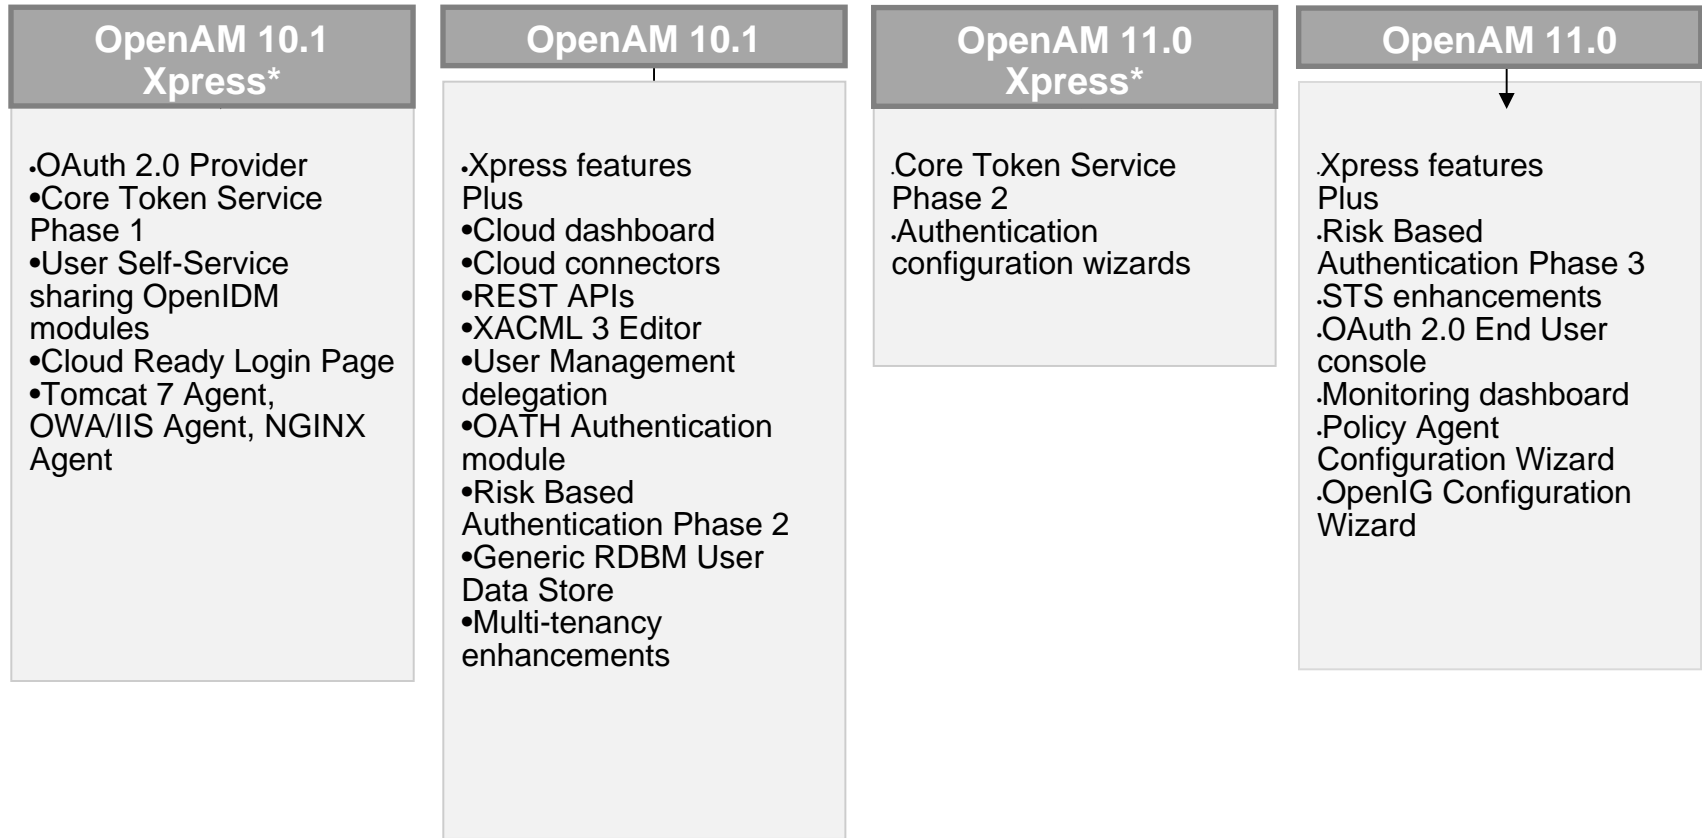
OpenAM 10.1 Xpress*

•OAuth 2.0 Provider
•Core Token Service Phase 1
•User Self-Service sharing OpenIDM modules
•Cloud Ready Login Page
•Tomcat 7 Agent, OWA/IIS Agent, NGINX Agent

OpenAM 10.1

•Xpress features Plus
•Cloud dashboard
•Cloud connectors
•REST APIs
•XACML 3 Editor
•User Management delegation
•OATH Authentication module
•Risk Based Authentication Phase 2
•Generic RDBM User Data Store
•Multi-tenancy enhancements

OpenAM 11.0 Xpress*

•Core Token Service Phase 2
•Authentication configuration wizards

OpenAM 11.0

•Xpress features Plus
•Risk Based Authentication Phase 3
•STS enhancements
•OAuth 2.0 End User console
•Monitoring dashboard
•Policy Agent Configuration Wizard
•OpenIG Configuration Wizard